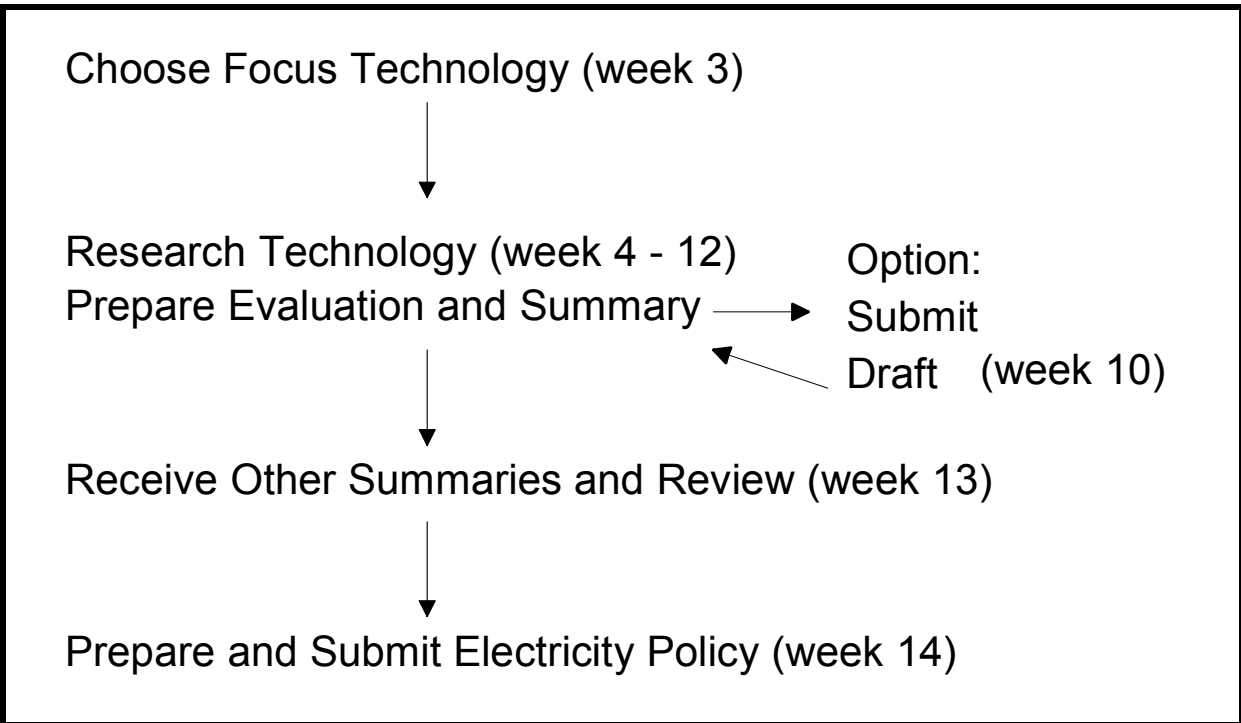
Choose Focus Technology (week 3)

Research Technology (week 4 - 12)
Prepare Evaluation and Summary

Option:
Submit
Draft (week 10)

Receive Other Summaries and Review (week 13)

Prepare and Submit Electricity Policy (week 14)